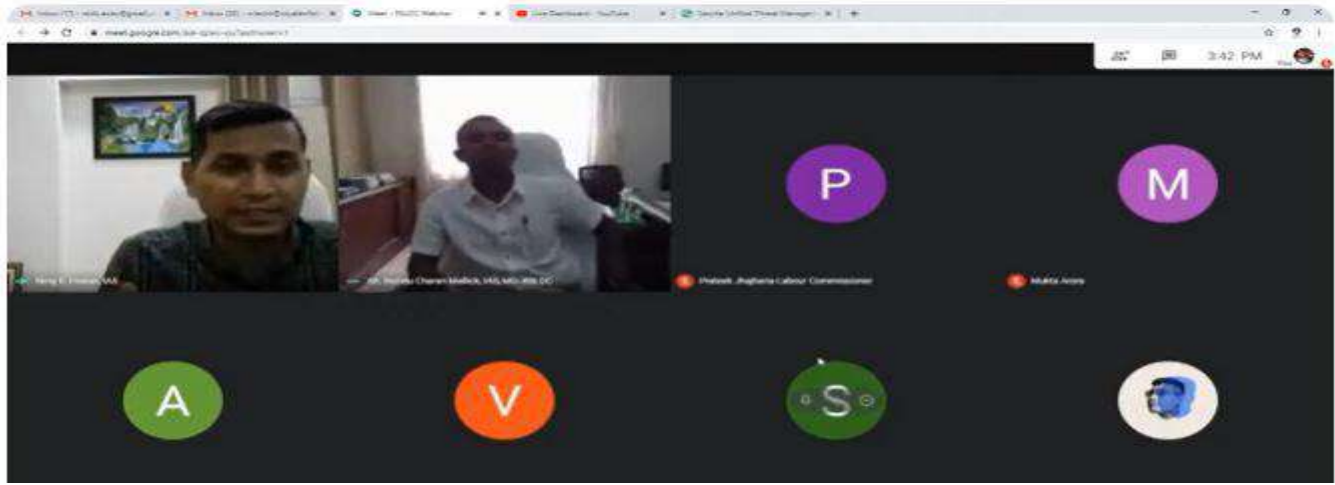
Inbox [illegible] | Inbox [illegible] | Meet - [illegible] Webinar | Live Dashboard - YouTube | Google Unified Threat Management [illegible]

meet.google.com/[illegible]

3:42 PM

P

M

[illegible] IAS

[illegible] Charan Mallick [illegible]

Prateek Jhajharia Labour Commissioner

Mukta Arora

A

V

S